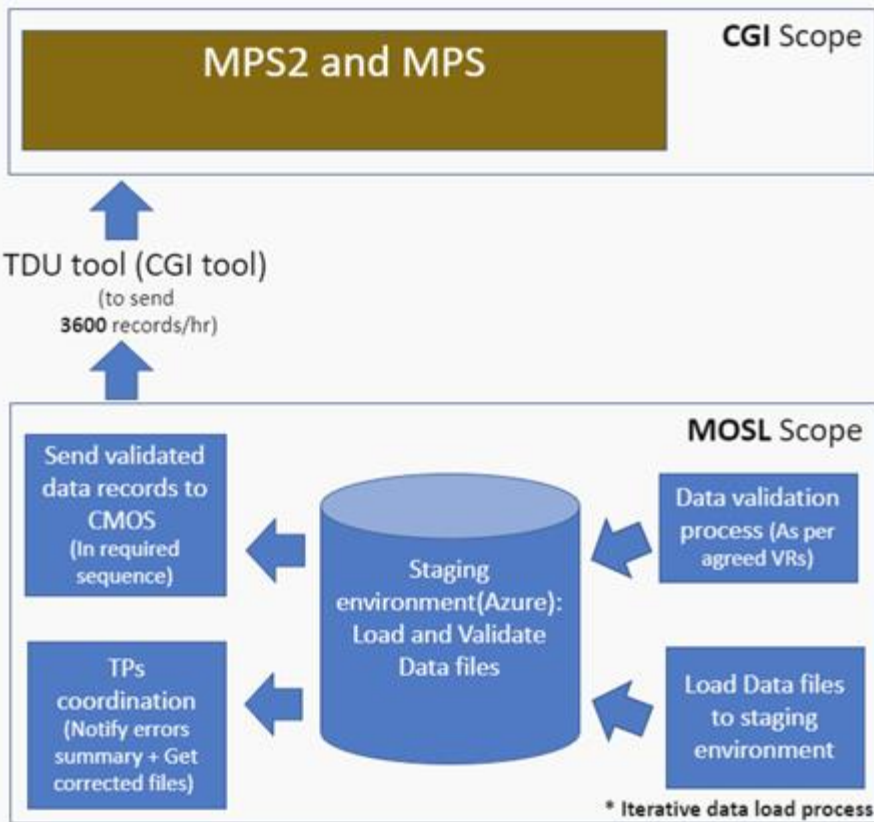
MPS2 and MPS

CGI Scope

TDU tool (CGI tool)
(to send
3600 records/hr)

MOSL Scope

Send validated data records to CMOS
(In required sequence)

TPs coordination
(Notify errors summary + Get corrected files)

Staging environment(Azure): Load and Validate Data files

Data validation process (As per agreed VRs)

Load Data files to staging environment

* Iterative data load process